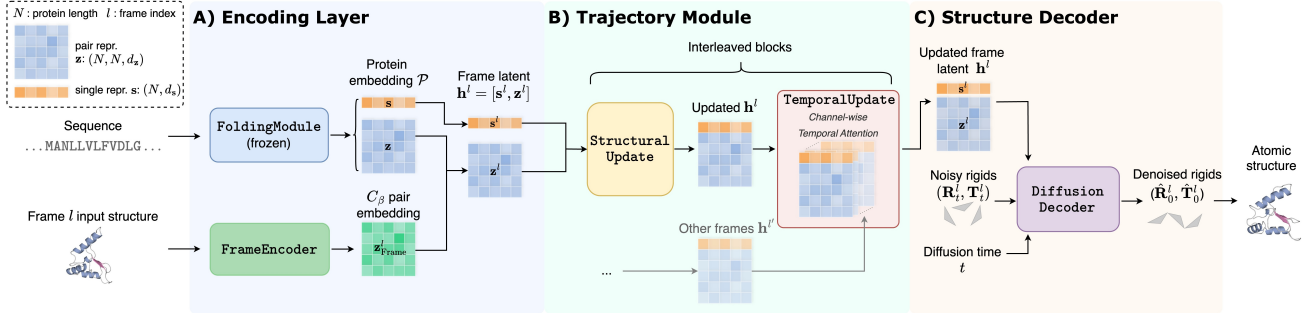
$N$ : protein length $l$ : frame index

pair repr. $\mathbf{z}$: $(N, N, d_{\mathbf{z}})$

single repr. $\mathbf{s}$: $(N, d_{\mathbf{s}})$

A) Encoding Layer

Sequence

...MANLLVLFVDLG...

FoldingModule (frozen)

Protein embedding $\mathcal{P}$

$\mathbf{s}$

$\mathbf{z}$

Frame latent $\mathbf{h}^l = [\mathbf{s}^l, \mathbf{z}^l]$

$\mathbf{s}^l$

$\mathbf{z}^l$

Frame $l$ input structure

FrameEncoder

$C_\beta$ pair embedding

$\mathbf{z}^l_{\text{Frame}}$

B) Trajectory Module

Interleaved blocks

Structural Update

Updated $\mathbf{h}^l$

TemporalUpdate

Channel-wise Temporal Attention

Other frames $\mathbf{h}^{l'}$

...

C) Structure Decoder

Updated frame latent $\mathbf{h}^l$

$\mathbf{s}^l$

$\mathbf{z}^l$

Noisy rigids $(\mathbf{R}^l_t, \mathbf{T}^l_t)$

Diffusion Decoder

Diffusion time $t$

Denoised rigids $(\hat{\mathbf{R}}^l_0, \hat{\mathbf{T}}^l_0)$

Atomic structure